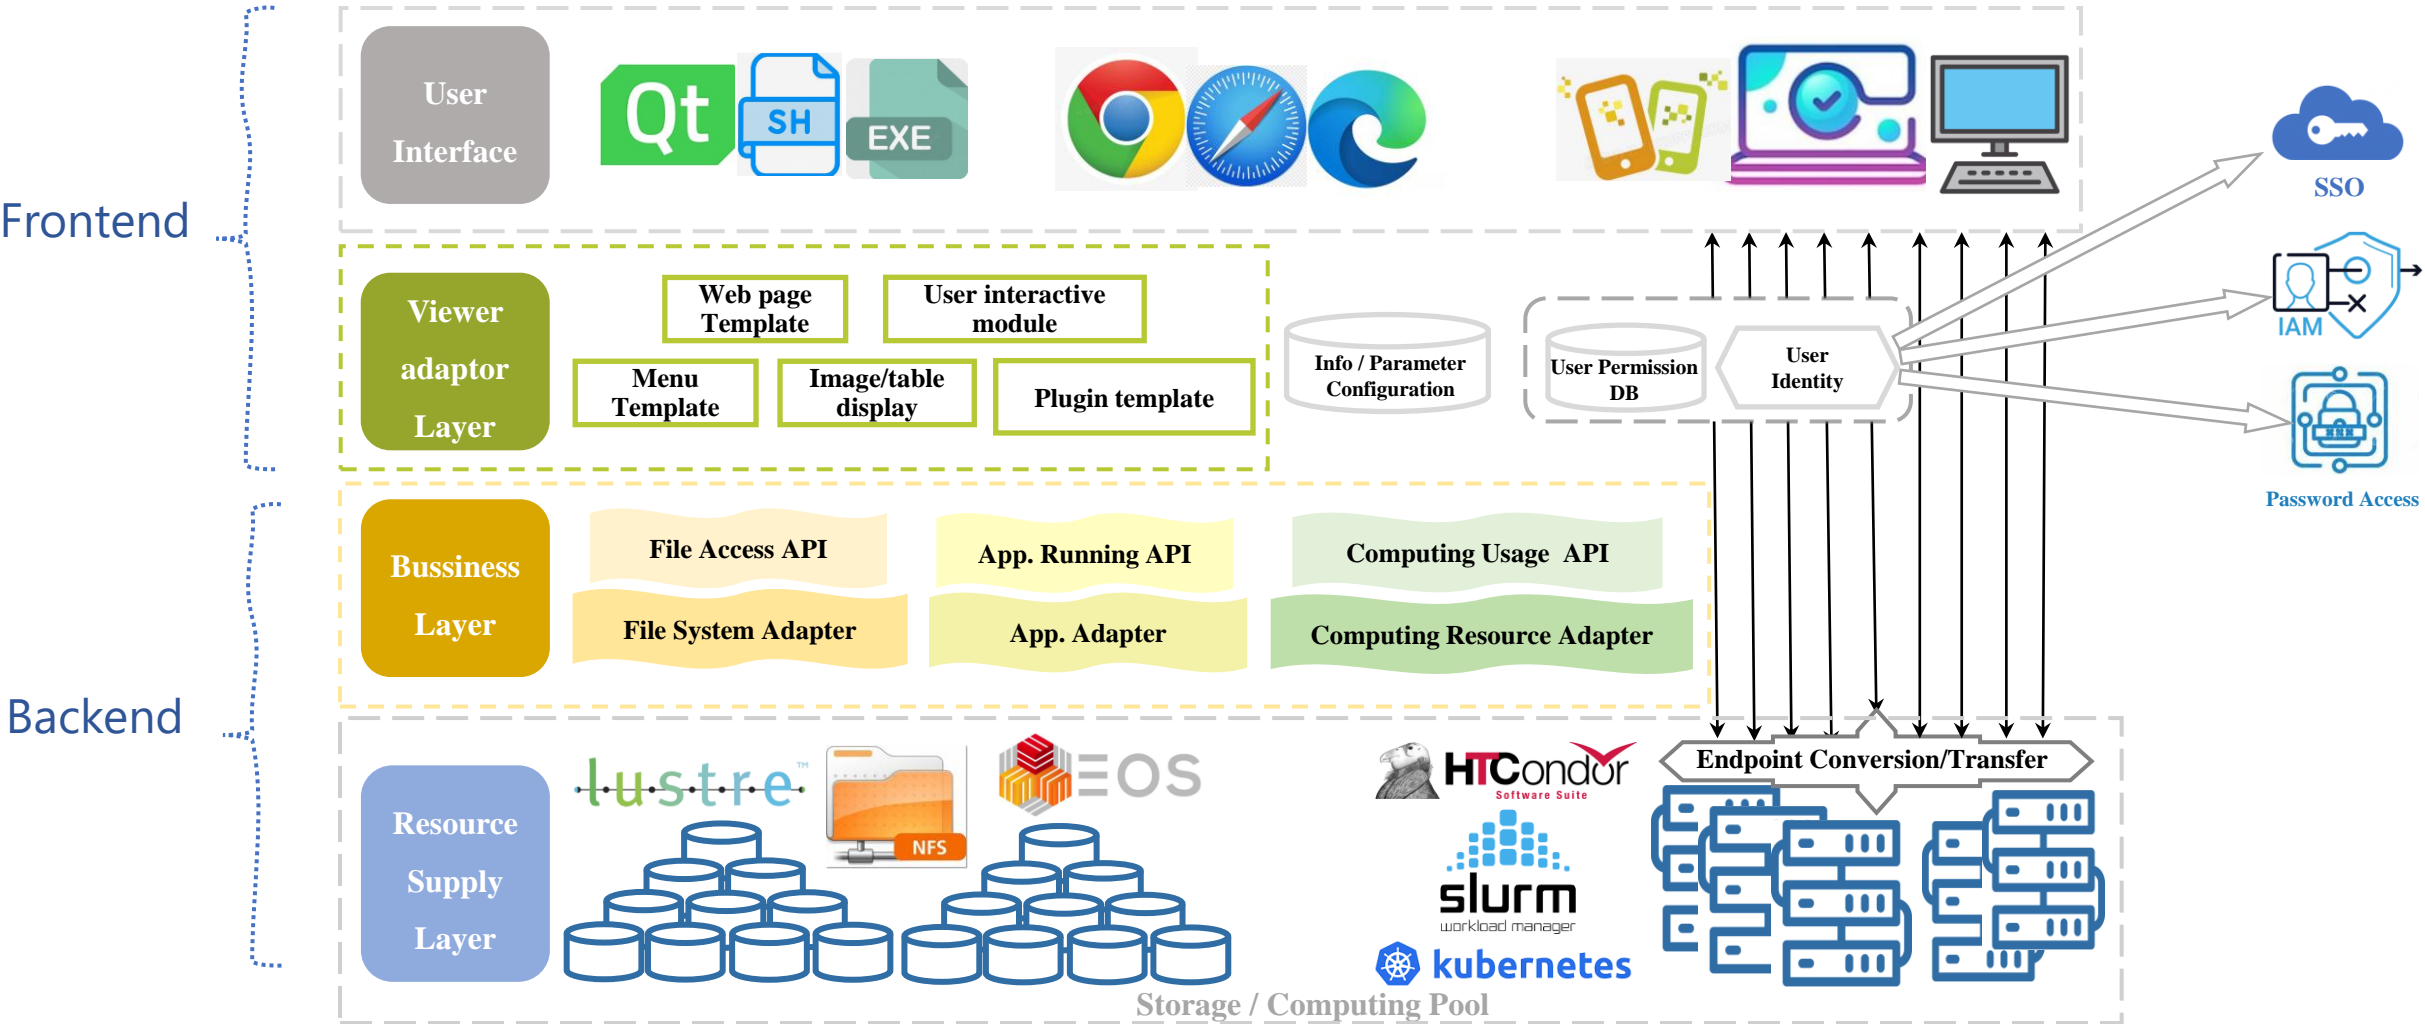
Frontend

User Interface

Qt

SH

EXE

SSO

IAM

Password Access

Viewer adaptor Layer

Web page Template

User interactive module

Menu Template

Image/table display

Plugin template

Info / Parameter Configuration

User Permission DB

User Identity

Backend

Bussiness Layer

File Access API

App. Running API

Computing Usage API

File System Adapter

App. Adapter

Computing Resource Adapter

Resource Supply Layer

lustre™

NFS

EOS

HTCondor Software Suite

slurm workload manager

kubernetes

Endpoint Conversion/Transfer

Storage / Computing Pool